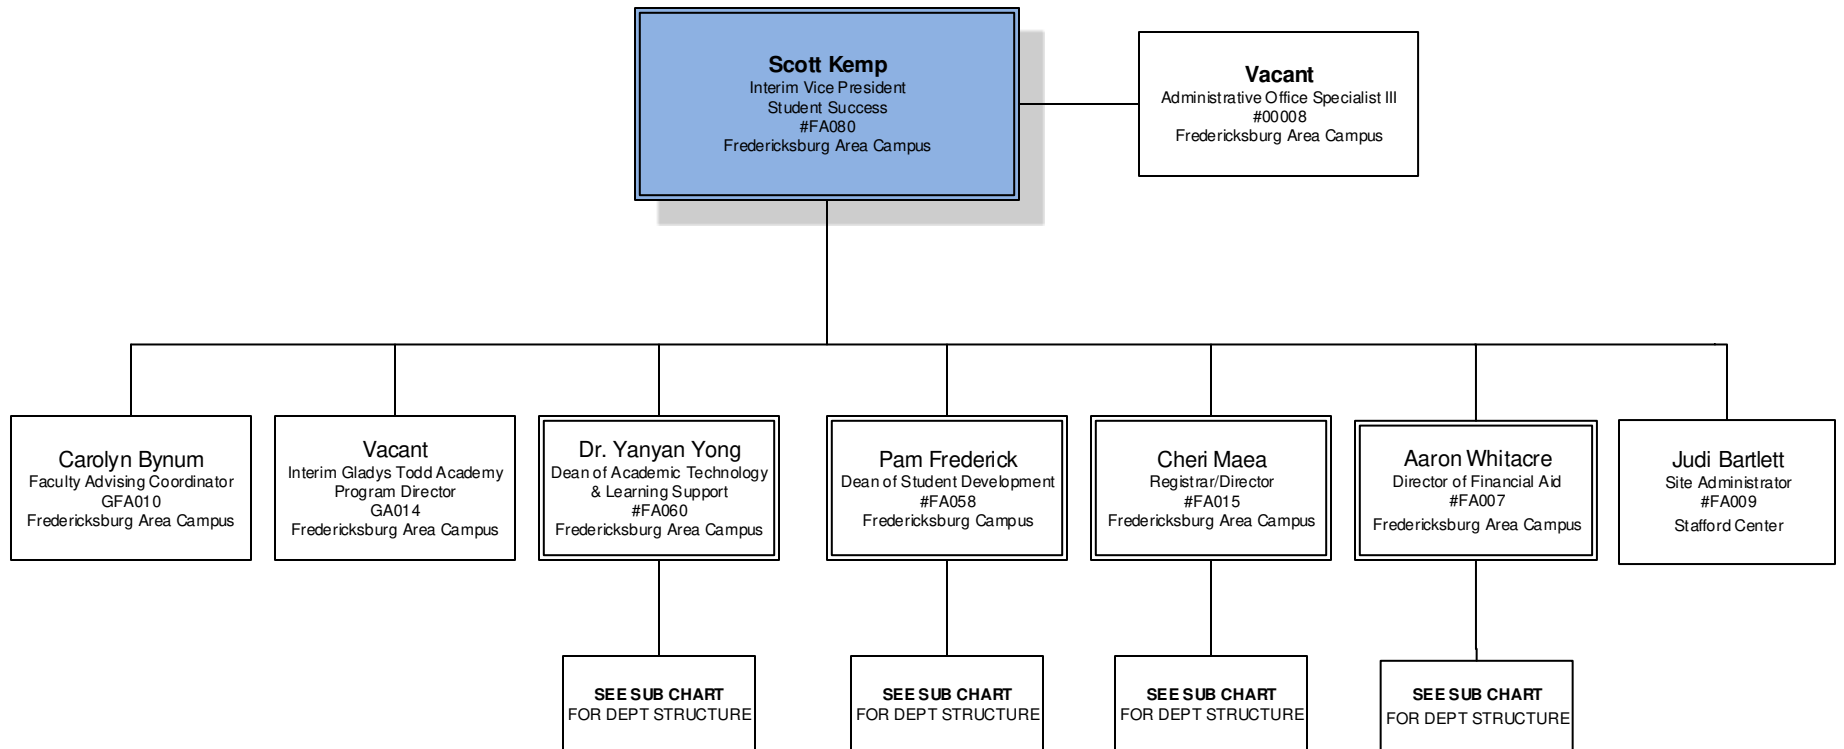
Scott Kemp
Interim Vice President
Student Success
#FA080
Fredericksburg Area Campus

Vacant
Administrative Office Specialist III
#00008
Fredericksburg Area Campus

Carolyn Bynum
Faculty Advising Coordinator
GFA010
Fredericksburg Area Campus

Vacant
Interim Gladys Todd Academy
Program Director
GA014
Fredericksburg Area Campus

Dr. Yanyan Yong
Dean of Academic Technology
& Learning Support
#FA060
Fredericksburg Area Campus

Pam Frederick
Dean of Student Development
#FA058
Fredericksburg Campus

Cheri Maea
Registrar/Director
#FA015
Fredericksburg Area Campus

Aaron Whitacre
Director of Financial Aid
#FA007
Fredericksburg Area Campus

Judi Bartlett
Site Administrator
#FA009
Stafford Center

SEE SUB CHART
FOR DEPT STRUCTURE

SEE SUB CHART
FOR DEPT STRUCTURE

SEE SUB CHART
FOR DEPT STRUCTURE

SEE SUB CHART
FOR DEPT STRUCTURE